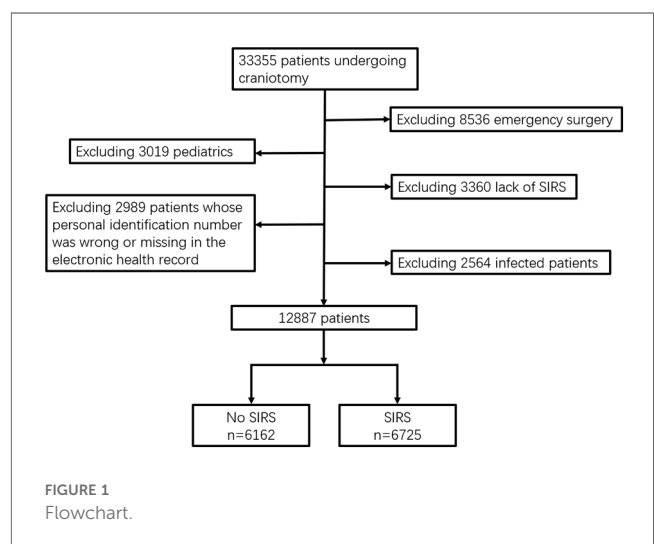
33355 patients undergoing craniotomy

Excluding 8536 emergency surgery

Excluding 3019 pediatrics

Excluding 3360 lack of SIRS

Excluding 2989 patients whose personal identification number was wrong or missing in the electronic health record

Excluding 2564 infected patients

12887 patients

No SIRS
n=6162

SIRS
n=6725

FIGURE 1
Flowchart.